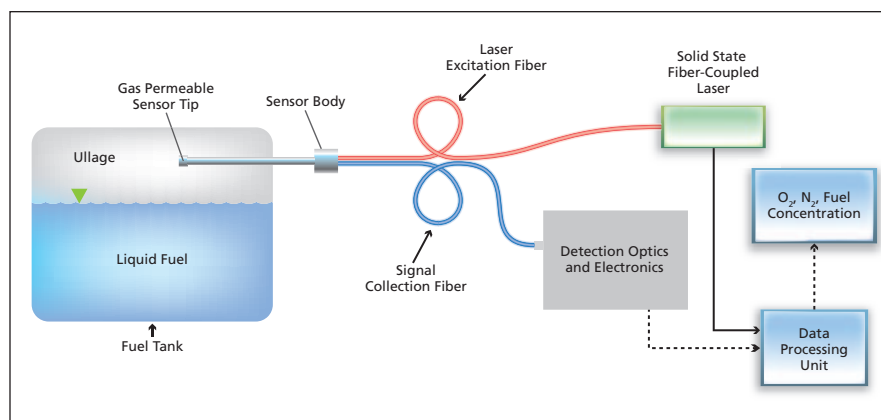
Laser Excitation Fiber

Solid State Fiber-Coupled Laser

Gas Permeable Sensor Tip

Sensor Body

Ullage

Liquid Fuel

Fuel Tank

$O_2$, $N_2$, Fuel Concentration

Signal Collection Fiber

Detection Optics and Electronics

Data Processing Unit